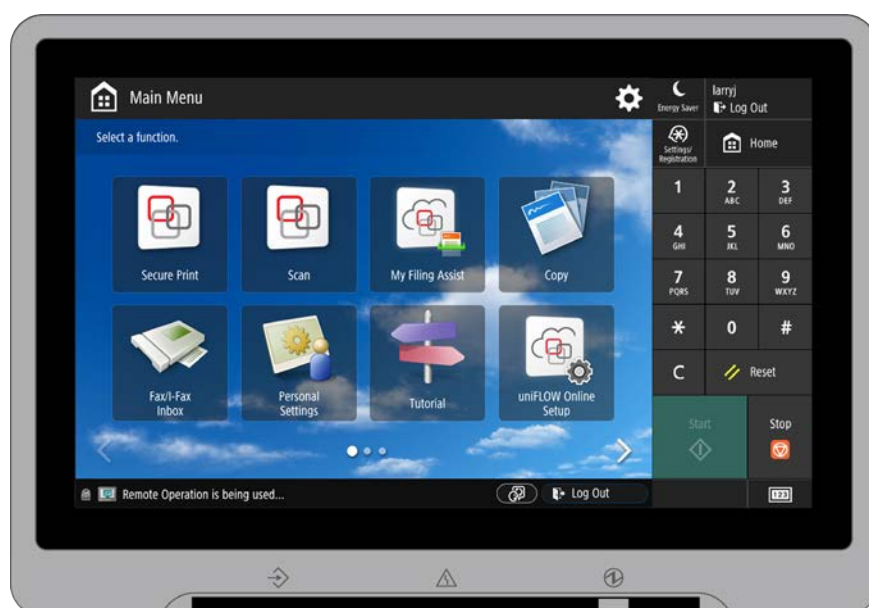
Main Menu

Energy Saver

larryj

Log Out

Select a function.

Settings/ Registration

Home

Secure Print

Scan

My Filing Assist

Copy

Fax/I-Fax Inbox

Personal Settings

Tutorial

uniFLOW Online Setup

| 1 | 2 ABC | 3 DEF |
|---|---|---|
| 4 GHI | 5 JKL | 6 MNO |
| 7 PQRS | 8 TUV | 9 WXYZ |
| * | 0 | # |
| C | Reset | |

Start

Stop

Remote Operation is being used...

Log Out

123